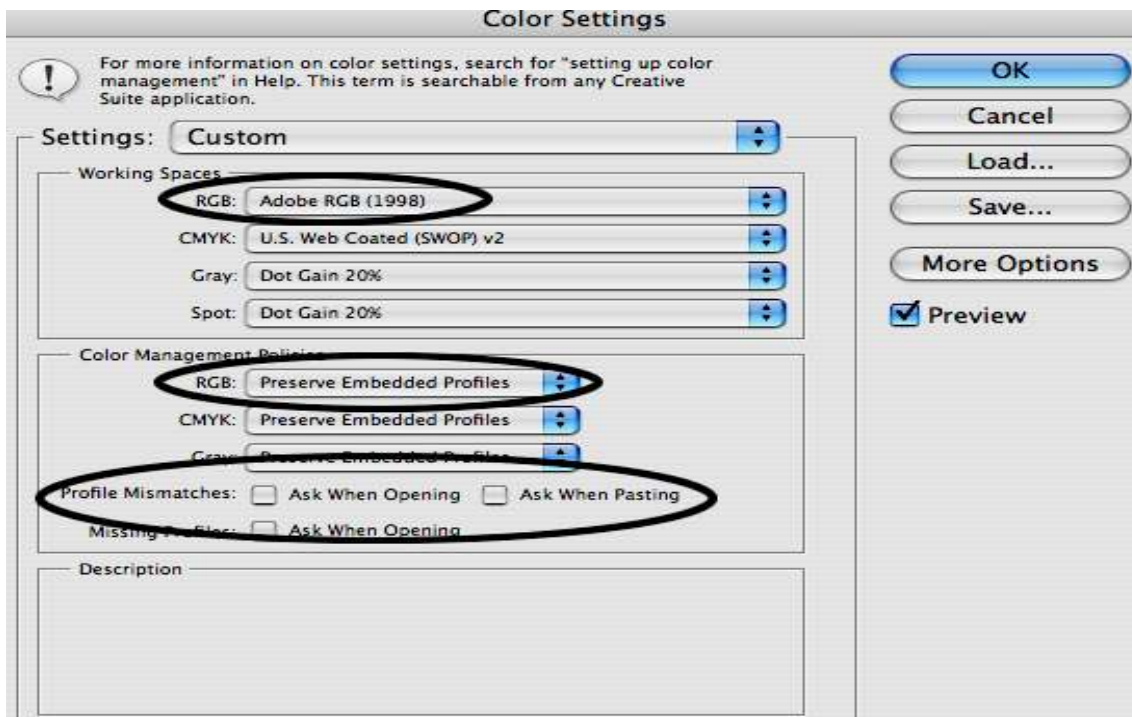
Color Settings

For more information on color settings, search for "setting up color management" in Help. This term is searchable from any Creative Suite application.

Settings: Custom

Working Spaces

RGB: Adobe RGB (1998)

CMYK: U.S. Web Coated (SWOP) v2

Gray: Dot Gain 20%

Spot: Dot Gain 20%

Color Management Policies

RGB: Preserve Embedded Profiles

CMYK: Preserve Embedded Profiles

Gray: Preserve Embedded Profiles

Profile Mismatches: Ask When Opening Ask When Pasting

Missing Profiles: Ask When Opening

Description

OK

Cancel

Load...

Save...

More Options

Preview